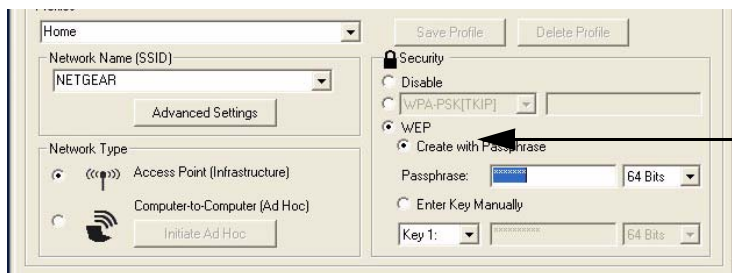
Home
Save Profile
Delete Profile
Network Name (SSID)
NETGEAR
Advanced Settings
Security
Disable
WPA-PSK[TKIP]
WEP
Create with Passphrase
Network Type
Access Point (Infrastructure)
Passphrase:
64 Bits
Computer-to-Computer (Ad Hoc)
Enter Key Manually
Initiate Ad Hoc
Key 1:
64 Bits